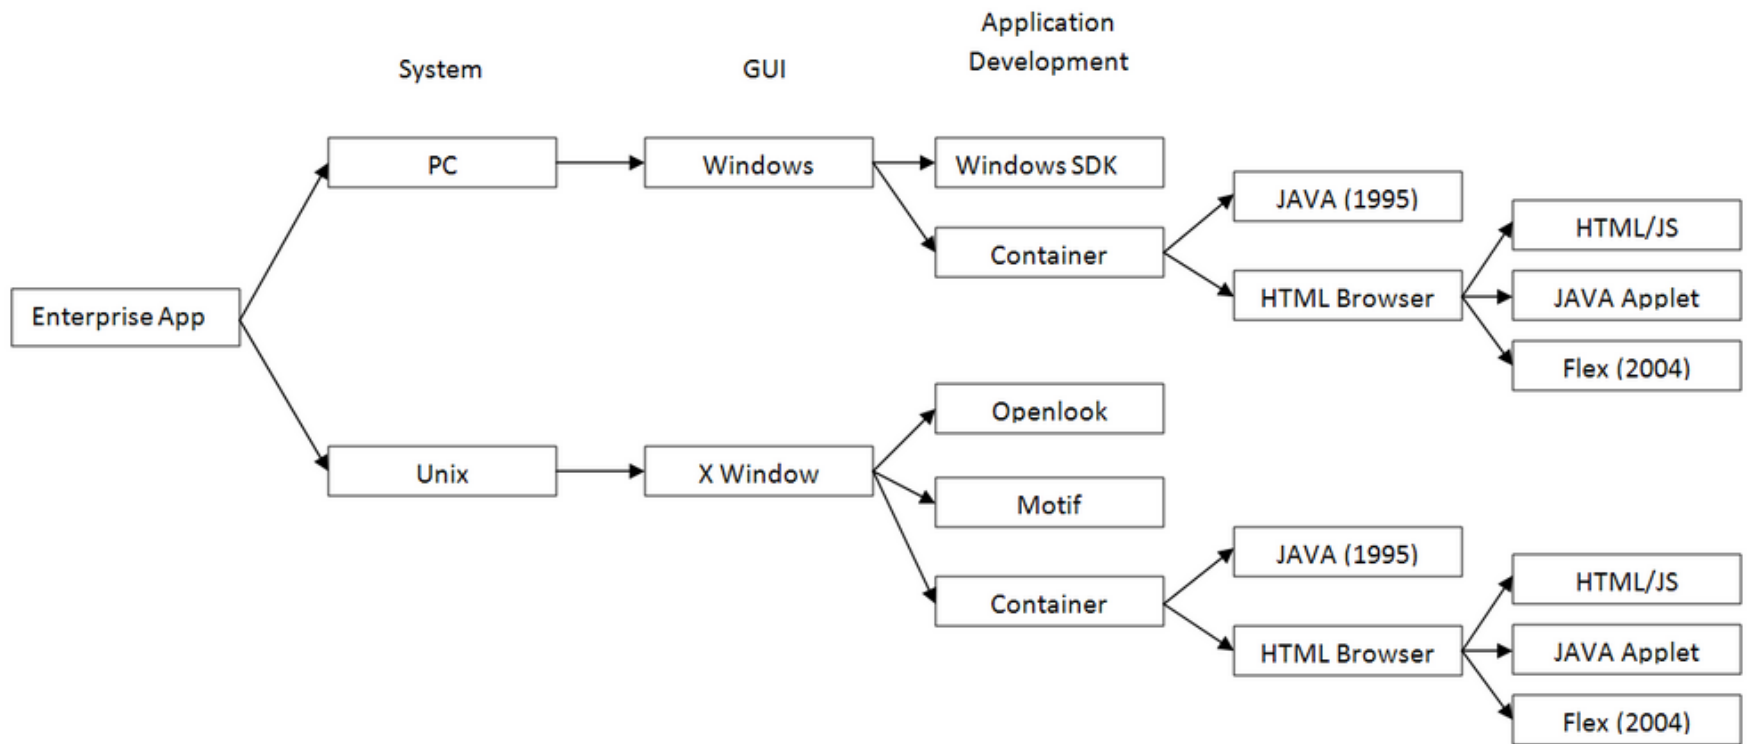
System

GUI

Application Development

Enterprise App

PC

Windows

Windows SDK

Container

JAVA (1995)

HTML Browser

HTML/JS

JAVA Applet

Flex (2004)

Unix

X Window

Openlook

Motif

Container

JAVA (1995)

HTML Browser

HTML/JS

JAVA Applet

Flex (2004)